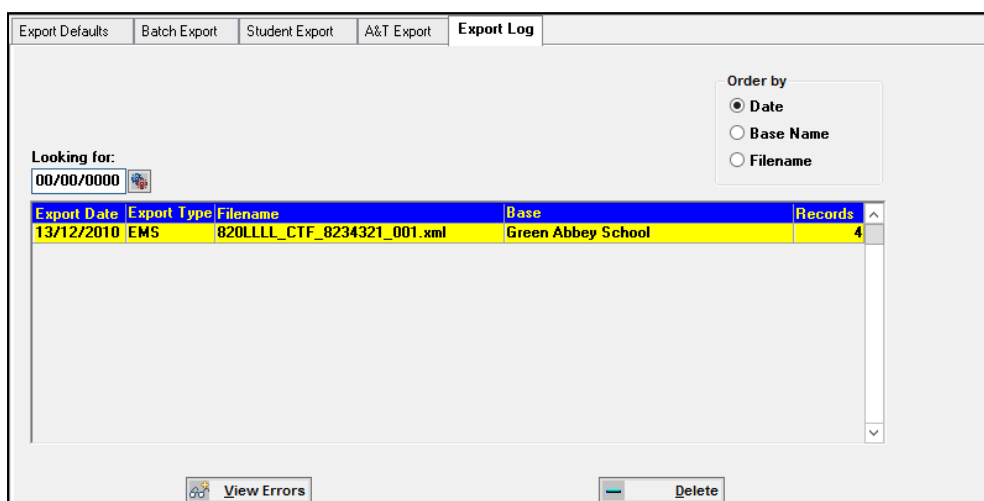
Export Defaults | Batch Export | Student Export | A&T Export | Export Log

Order by
Date
Base Name
Filename

Looking for:
00/00/0000

| Export Date | Export Type | Filename | Base | Records |
|---|---|---|---|---|
| 13/12/2010 | EMS | 820LLLL_CTF_8234321_001.xml | Green Abbey School | 4 |

View Errors

Delete